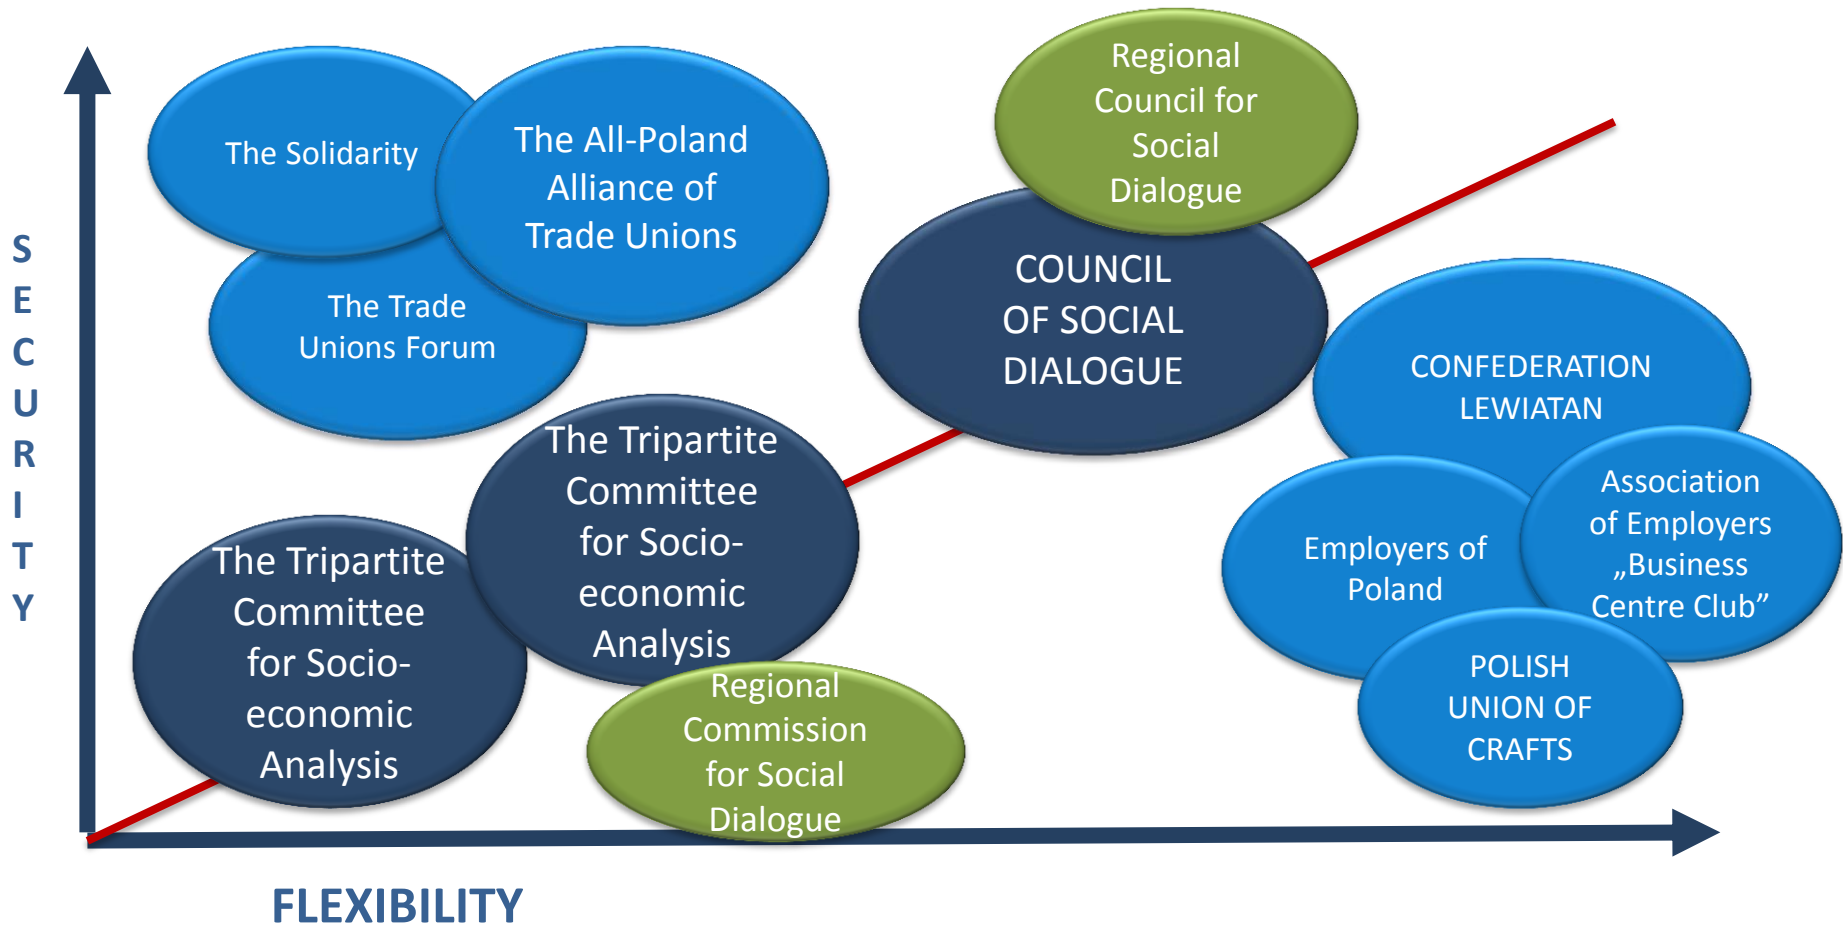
SECURITY

The Solidarity

The All-Poland Alliance of Trade Unions

The Trade Unions Forum

Regional Council for Social Dialogue

COUNCIL OF SOCIAL DIALOGUE

CONFEDERATION LEWIATAN

The Tripartite Committee for Socio-economic Analysis

The Tripartite Committee for Socio-economic Analysis

Association of Employers „Business Centre Club”

Employers of Poland

POLISH UNION OF CRAFTS

Regional Commission for Social Dialogue

FLEXIBILITY